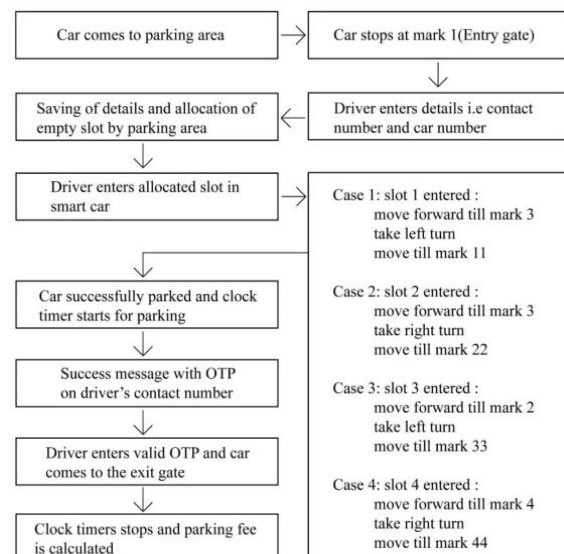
Car comes to parking area

Car stops at mark 1(Entry gate)

Driver enters details i.e contact number and car number

Saving of details and allocation of empty slot by parking area

Driver enters allocated slot in smart car

Case 1: slot 1 entered :
move forward till mark 3
take left turn
move till mark 11

Case 2: slot 2 entered :
move forward till mark 3
take right turn
move till mark 22

Case 3: slot 3 entered :
move forward till mark 2
take left turn
move till mark 33

Case 4: slot 4 entered :
move forward till mark 4
take right turn
move till mark 44

Car successfully parked and clock timer starts for parking

Success message with OTP on driver's contact number

Driver enters valid OTP and car comes to the exit gate

Clock timers stops and parking fee is calculated